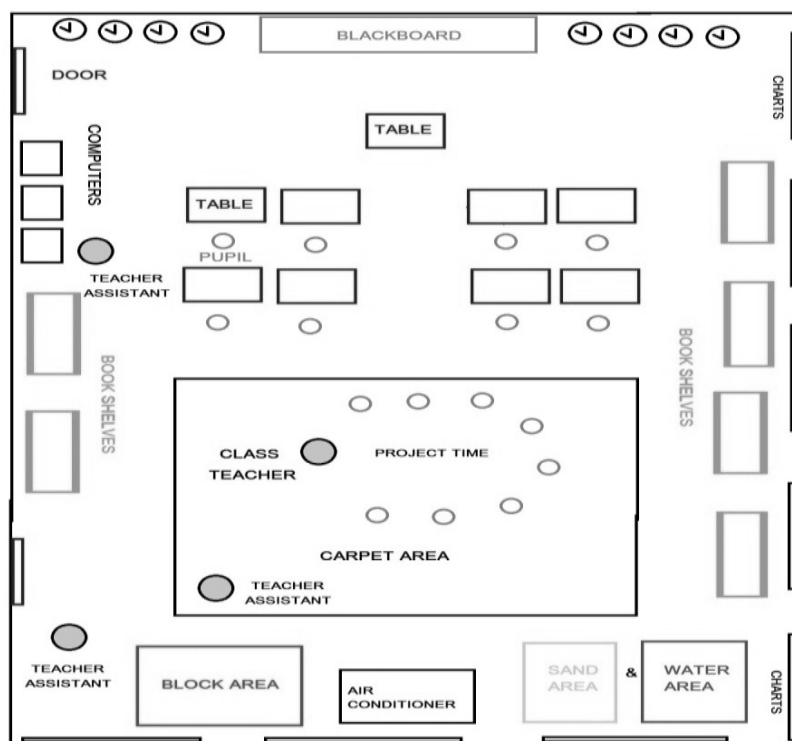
BLACKBOARD

DOOR

CHARTS

TABLE

COMPUTERS

TABLE

PUPIL

TEACHER ASSISTANT

BOOK SHELVES

BOOK SHELVES

CLASS TEACHER

PROJECT TIME

CARPET AREA

TEACHER ASSISTANT

TEACHER ASSISTANT

BLOCK AREA

AIR CONDITIONER

SAND AREA

&

WATER AREA

CHARTS